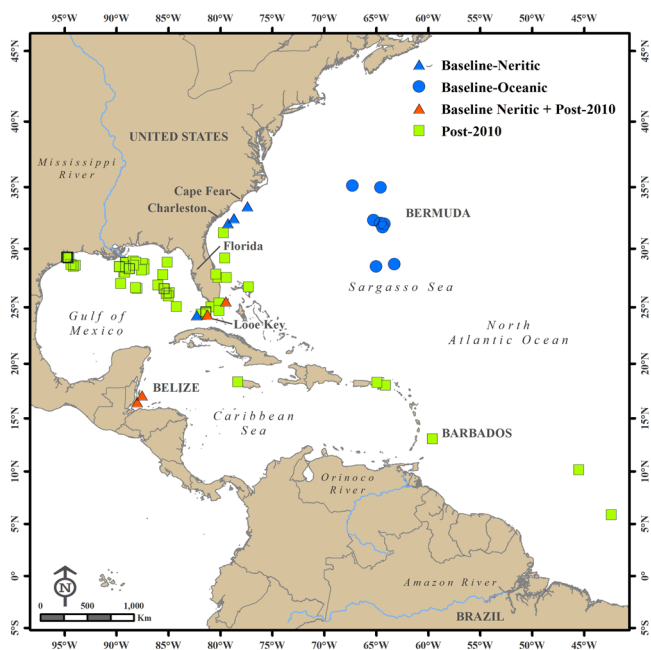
95°W 90°W 85°W 80°W 75°W 70°W 65°W 60°W 55°W 50°W 45°W

45°N 40°N 35°N 30°N 25°N 20°N 15°N 10°N 5°N 0° 5°S

Baseline-Neritic
Baseline-Oceanic
Baseline Neritic + Post-2010
Post-2010

UNITED STATES

Mississippi River

Cape Fear
Charleston

BERMUDA

Florida

Sargasso Sea

Gulf of Mexico

Looe Key

North Atlantic Ocean

BELIZE

Caribbean Sea

BARBADOS

Orinoco River

Amazon River

BRAZIL

N

0 500 1,000 Km